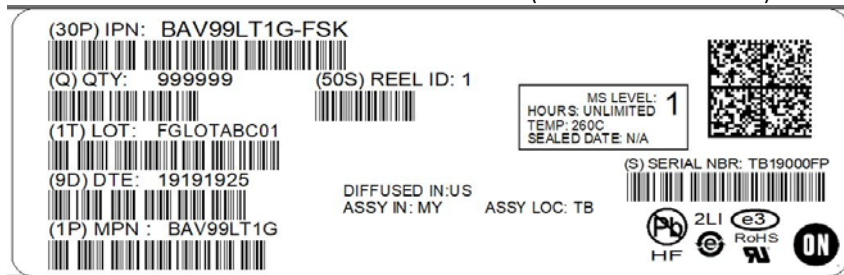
(30P) IPN: BAV99LT1G-FSK

(Q) QTY: 999999

(50S) REEL ID: 1

MS LEVEL:
HOURS: UNLIMITED 1
TEMP: 260C
SEALED DATE: N/A

(1T) LOT: FGLOTABC01

(9D) DTE: 19191925

DIFFUSED IN:US
ASSY IN: MY ASSY LOC: TB

(S) SERIAL NBR: TB19000FP

(1P) MPN : BAV99LT1G

Pb
HF
2LI
e3
RoHS
ON